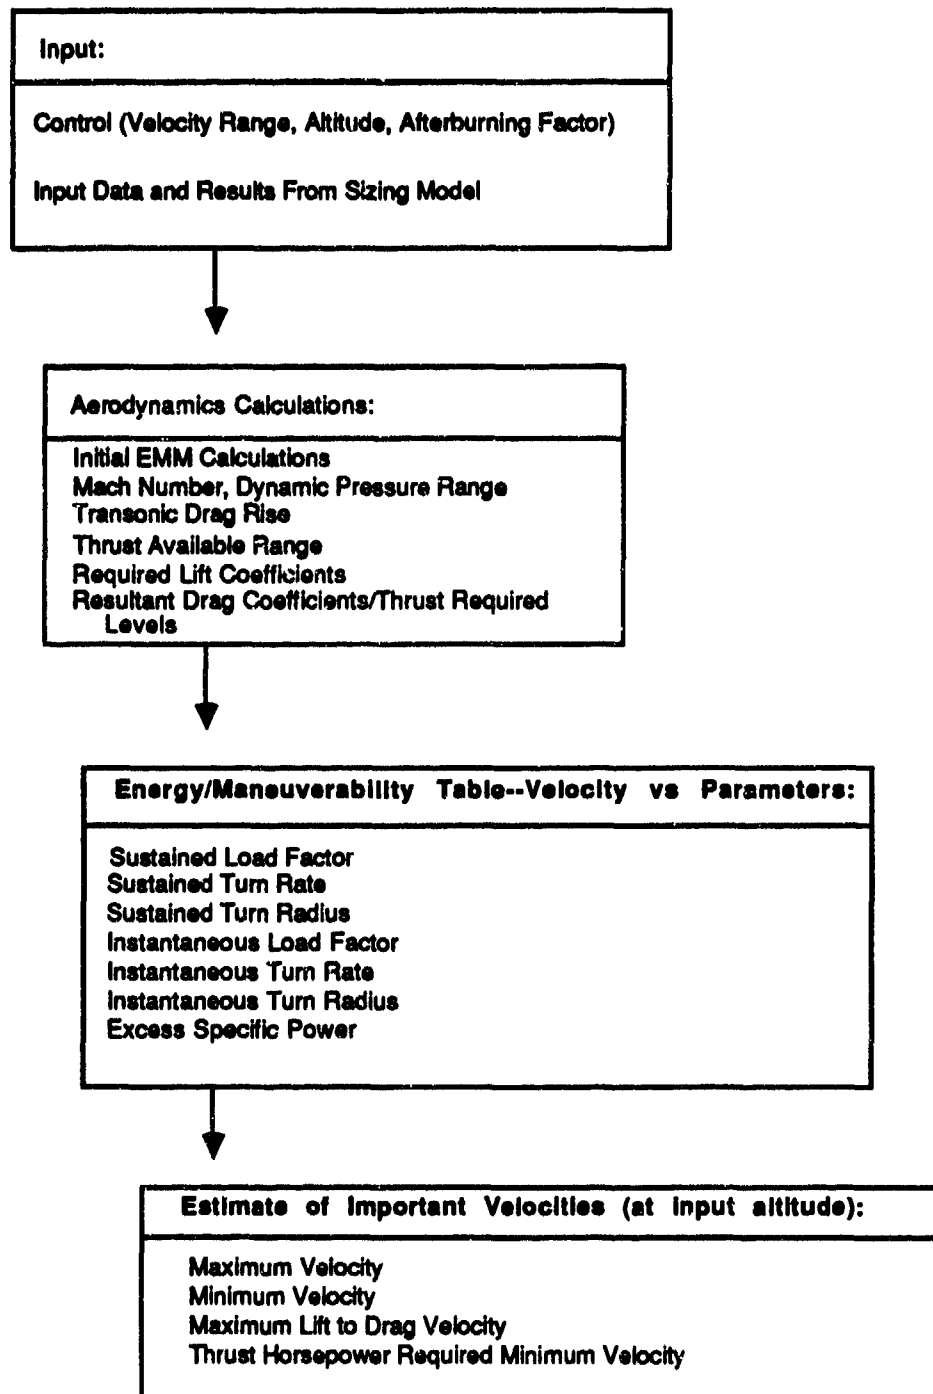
Input:

Control (Velocity Range, Altitude, Afterburning Factor)

Input Data and Results From Sizing Model

Aerodynamics Calculations:

Initial EMM Calculations
Mach Number, Dynamic Pressure Range
Transonic Drag Rise
Thrust Available Range
Required Lift Coefficients
Resultant Drag Coefficients/Thrust Required Levels

Energy/Maneuverability Table--Velocity vs Parameters:

Sustained Load Factor
Sustained Turn Rate
Sustained Turn Radius
Instantaneous Load Factor
Instantaneous Turn Rate
Instantaneous Turn Radius
Excess Specific Power

Estimate of Important Velocities (at input altitude):

Maximum Velocity
Minimum Velocity
Maximum Lift to Drag Velocity
Thrust Horsepower Required Minimum Velocity